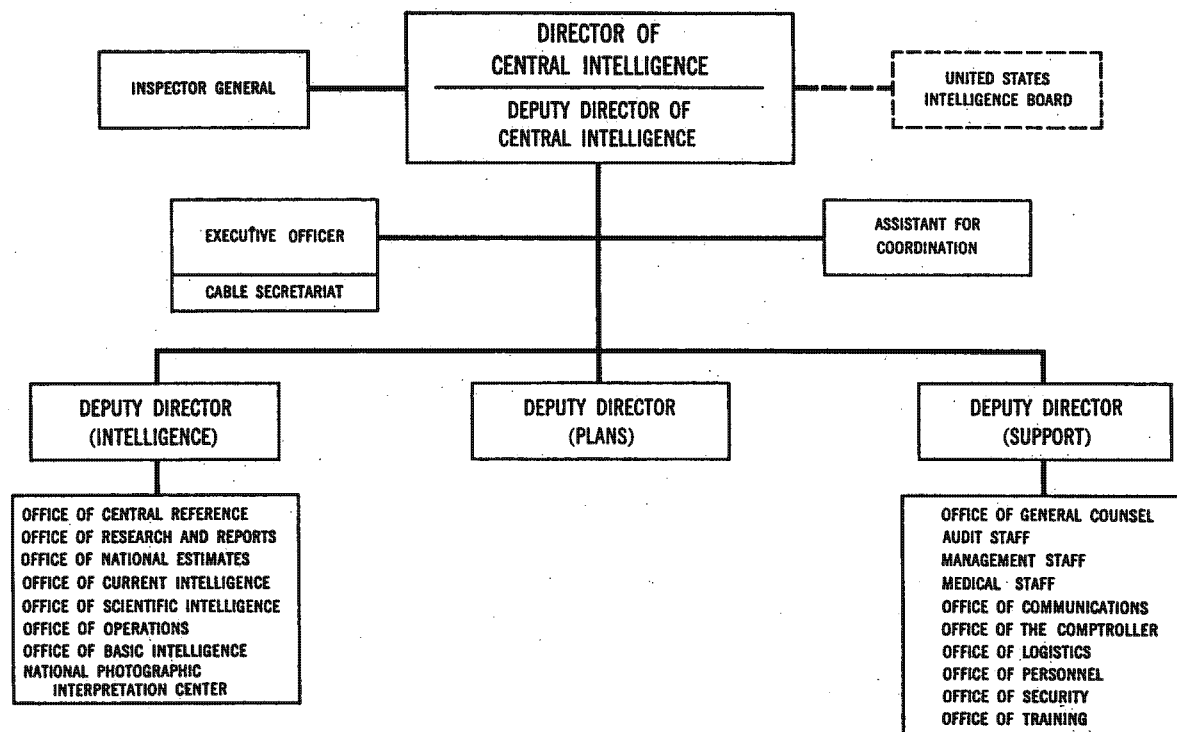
DIRECTOR OF CENTRAL INTELLIGENCE

DEPUTY DIRECTOR OF CENTRAL INTELLIGENCE

INSPECTOR GENERAL

UNITED STATES INTELLIGENCE BOARD

EXECUTIVE OFFICER

CABLE SECRETARIAT

ASSISTANT FOR COORDINATION

DEPUTY DIRECTOR (INTELLIGENCE)

DEPUTY DIRECTOR (PLANS)

DEPUTY DIRECTOR (SUPPORT)

OFFICE OF CENTRAL REFERENCE
OFFICE OF RESEARCH AND REPORTS
OFFICE OF NATIONAL ESTIMATES
OFFICE OF CURRENT INTELLIGENCE
OFFICE OF SCIENTIFIC INTELLIGENCE
OFFICE OF OPERATIONS
OFFICE OF BASIC INTELLIGENCE
NATIONAL PHOTOGRAPHIC INTERPRETATION CENTER

OFFICE OF GENERAL COUNSEL
AUDIT STAFF
MANAGEMENT STAFF
MEDICAL STAFF
OFFICE OF COMMUNICATIONS
OFFICE OF THE COMPTROLLER
OFFICE OF LOGISTICS
OFFICE OF PERSONNEL
OFFICE OF SECURITY
OFFICE OF TRAINING